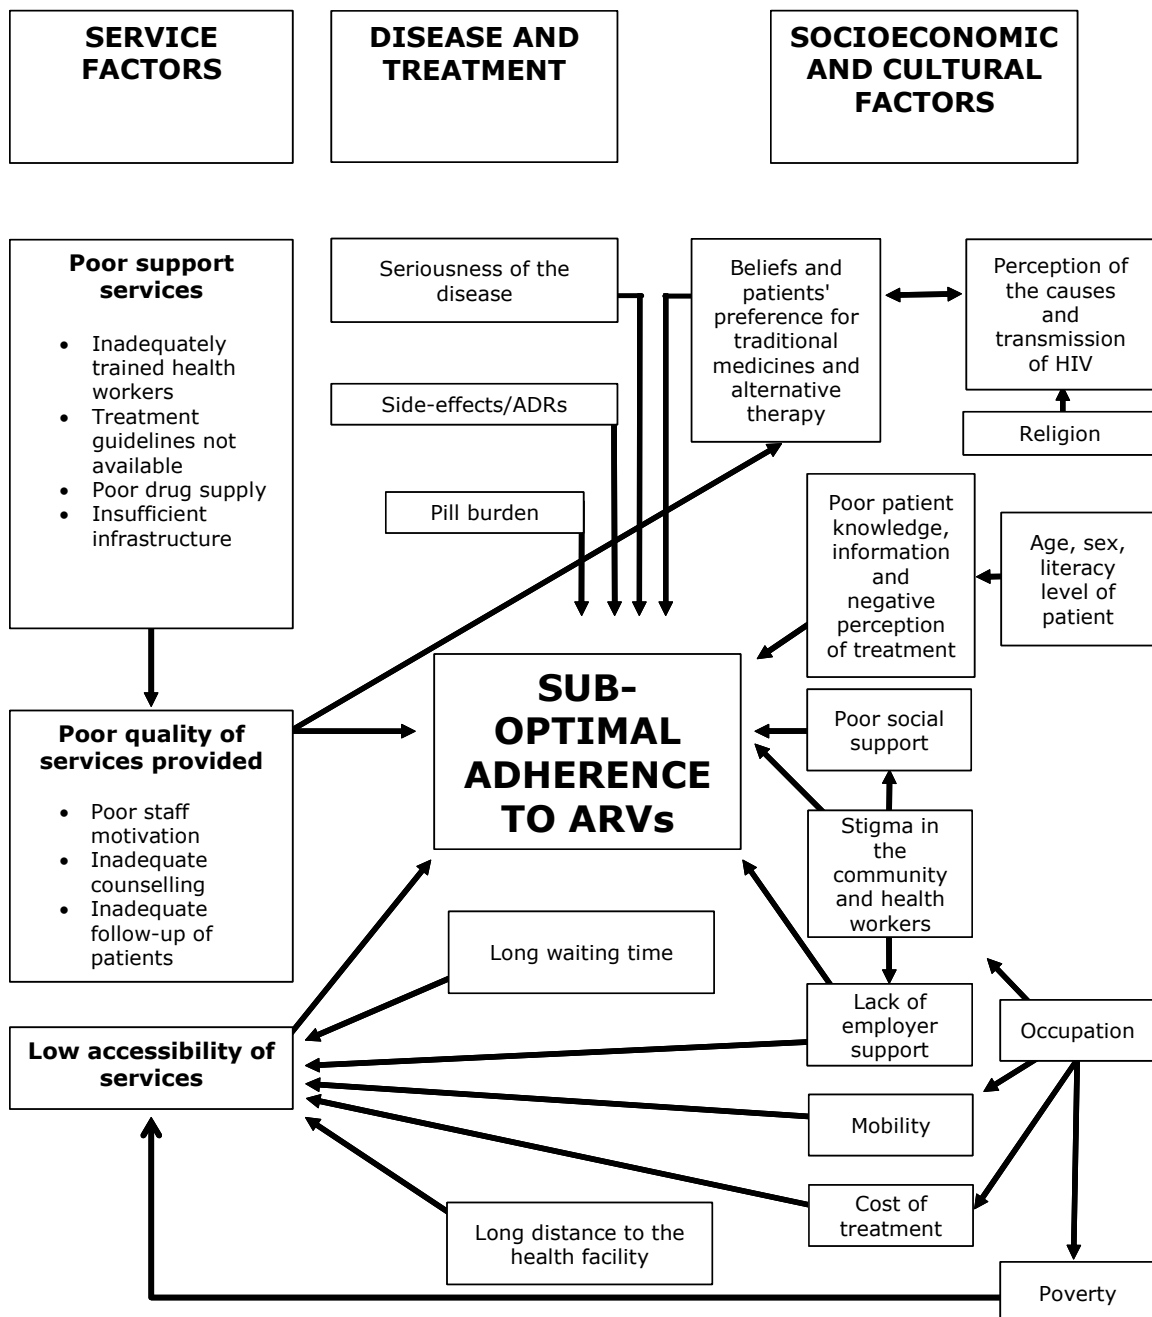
SERVICE FACTORS

DISEASE AND TREATMENT

SOCIOECONOMIC AND CULTURAL FACTORS

Poor support services

- Inadequately trained health workers
- Treatment guidelines not available
- Poor drug supply
- Insufficient infrastructure

Seriousness of the disease

Side-effects/ADRs

Pill burden

Beliefs and patients' preference for traditional medicines and alternative therapy

Perception of the causes and transmission of HIV

Religion

Poor patient knowledge, information and negative perception of treatment

Age, sex, literacy level of patient

Poor quality of services provided

- Poor staff motivation
- Inadequate counselling
- Inadequate follow-up of patients

SUB-OPTIMAL ADHERENCE TO ARVs

Poor social support

Stigma in the community and health workers

Long waiting time

Lack of employer support

Occupation

Low accessibility of services

Mobility

Cost of treatment

Long distance to the health facility

Poverty